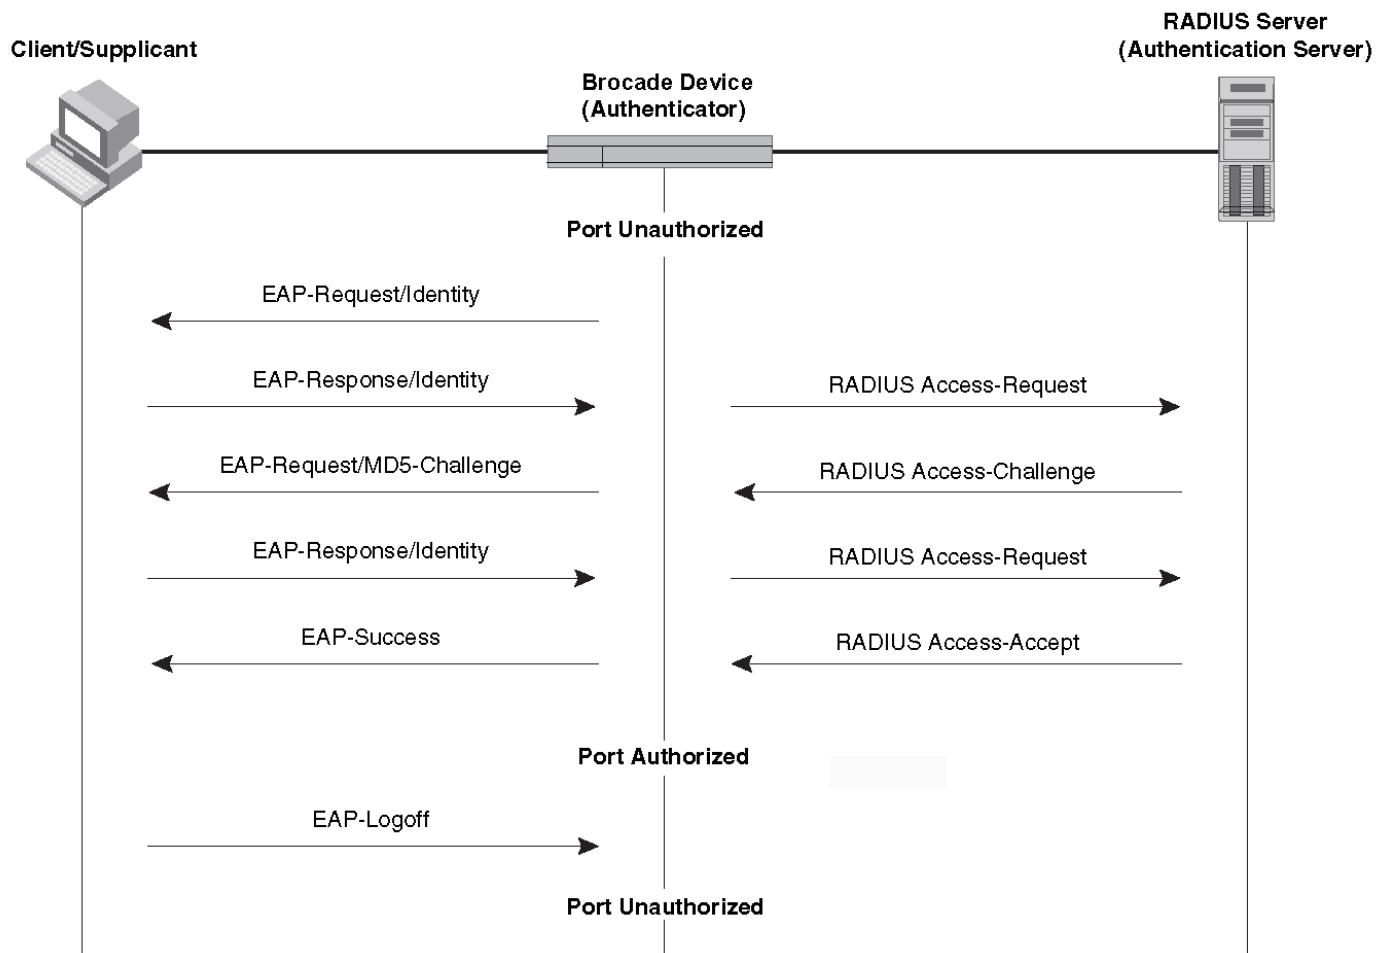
Client/Supplicant

Brocade Device
(Authenticator)

RADIUS Server
(Authentication Server)

Port Unauthorized

EAP-Request/Identity

EAP-Response/Identity

RADIUS Access-Request

EAP-Request/MD5-Challenge

RADIUS Access-Challenge

EAP-Response/Identity

RADIUS Access-Request

EAP-Success

RADIUS Access-Accept

Port Authorized

EAP-Logoff

Port Unauthorized